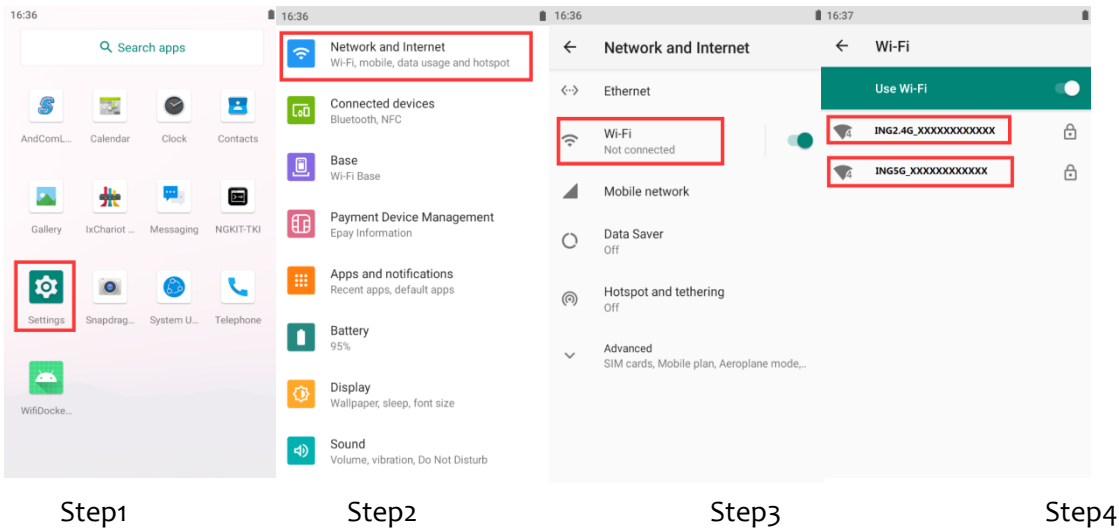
16:36

Search apps

AndComL... Calendar Clock Contacts

Gallery IxChariot ... Messaging NGKIT-TKI

Settings Snapdrag... System U... Telephone

WifiDocke...

Step1

16:36

Network and Internet
Wi-Fi, mobile, data usage and hotspot

Connected devices
Bluetooth, NFC

Base
Wi-Fi Base

Payment Device Management
Epay Information

Apps and notifications
Recent apps, default apps

Battery
95%

Display
Wallpaper, sleep, font size

Sound
Volume, vibration, Do Not Disturb

Step2

16:36

Network and Internet

Ethernet

Wi-Fi
Not connected

Mobile network

Data Saver
Off

Hotspot and tethering
Off

Advanced
SIM cards, Mobile plan, Aeroplane mode,...

Step3

16:37

Wi-Fi

Use Wi-Fi

ING2.4G_XXXXXXXXXXXX

ING5G_XXXXXXXXXXXX

Step4